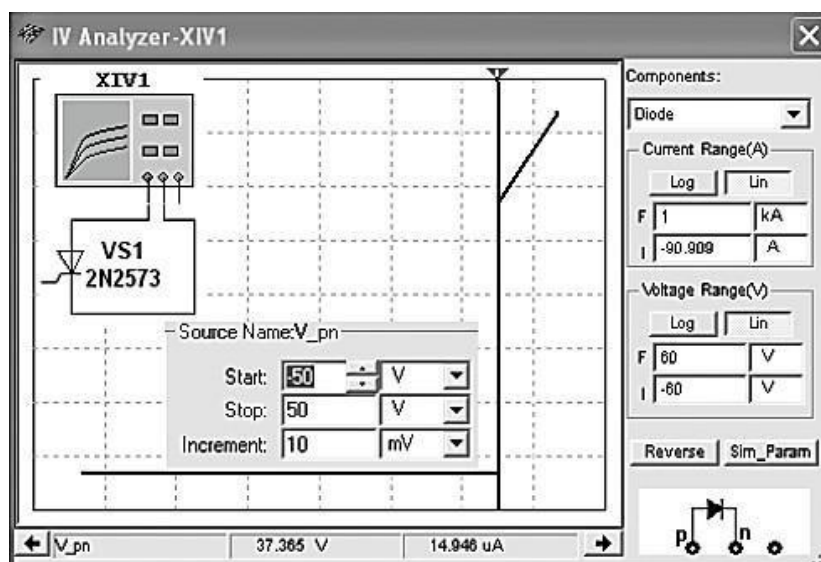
IV Analyzer-XIV1

XIV1

VS1
2N2573

Source Name:V_pn
Start: -50 V
Stop: 50 V
Increment: 10 mV

Components:
Diode
Current Range(A)
Log Lin
F 1 kA
I -90.909 A
Voltage Range(V)
Log Lin
F 60 V
I -60 V
Reverse Sim_Param

p n

V_pn 37.365 V 14.946 uA